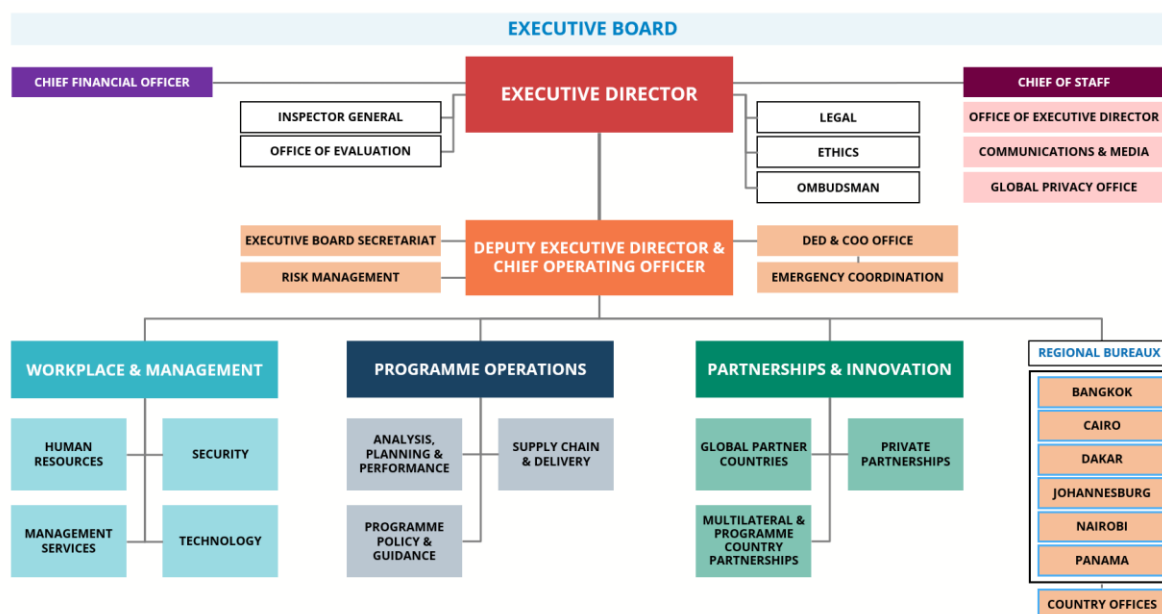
EXECUTIVE BOARD

CHIEF FINANCIAL OFFICER

EXECUTIVE DIRECTOR

CHIEF OF STAFF

OFFICE OF EXECUTIVE DIRECTOR

COMMUNICATIONS & MEDIA

GLOBAL PRIVACY OFFICE

INSPECTOR GENERAL

OFFICE OF EVALUATION

LEGAL

ETHICS

OMBUDSMAN

EXECUTIVE BOARD SECRETARIAT

RISK MANAGEMENT

DEPUTY EXECUTIVE DIRECTOR & CHIEF OPERATING OFFICER

DED & COO OFFICE

EMERGENCY COORDINATION

WORKPLACE & MANAGEMENT

HUMAN RESOURCES

SECURITY

MANAGEMENT SERVICES

TECHNOLOGY

PROGRAMME OPERATIONS

ANALYSIS, PLANNING & PERFORMANCE

SUPPLY CHAIN & DELIVERY

PROGRAMME POLICY & GUIDANCE

PARTNERSHIPS & INNOVATION

GLOBAL PARTNER COUNTRIES

PRIVATE PARTNERSHIPS

MULTILATERAL & PROGRAMME COUNTRY PARTNERSHIPS

REGIONAL BUREAUX

BANGKOK

CAIRO

DAKAR

JOHANNESBURG

NAIROBI

PANAMA

COUNTRY OFFICES